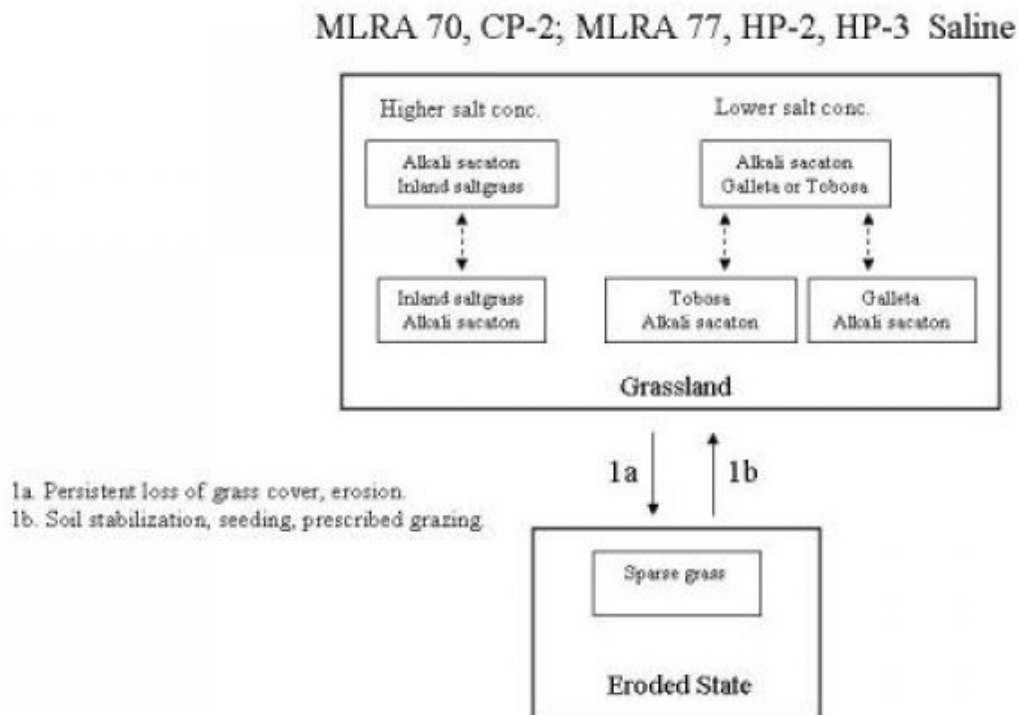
MLRA 70, CP-2; MLRA 77, HP-2, HP-3 Saline

Higher salt conc.

Lower salt conc.

Alkali sacaton
Inland saltgrass

Alkali sacaton
Galleta or Tobosa

Inland saltgrass
Alkali sacaton

Tobosa
Alkali sacaton

Galleta
Alkali sacaton

Grassland

1a

1b

1a. Persistent loss of grass cover, erosion.
1b. Soil stabilization, seeding, prescribed grazing.

Sparse grass

Eroded State